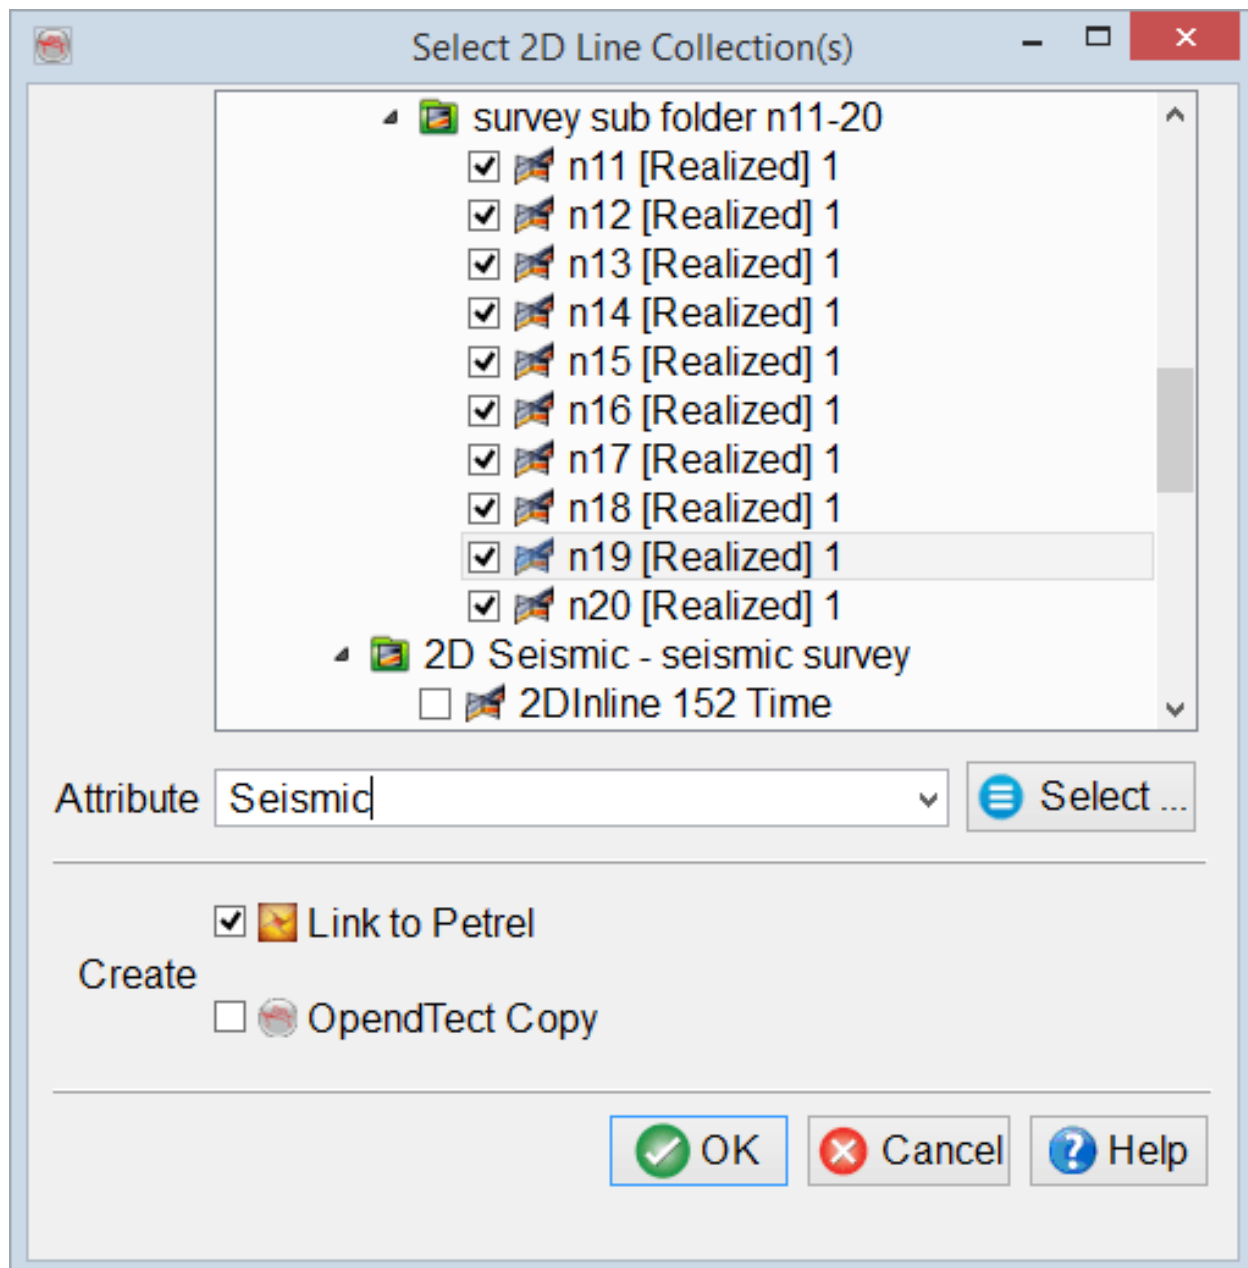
Select 2D Line Collection(s)

survey sub folder n11-20
n11 [Realized] 1
n12 [Realized] 1
n13 [Realized] 1
n14 [Realized] 1
n15 [Realized] 1
n16 [Realized] 1
n17 [Realized] 1
n18 [Realized] 1
n19 [Realized] 1
n20 [Realized] 1
2D Seismic - seismic survey
2DInline 152 Time

Attribute Seismic
Select ...

Create
Link to Petrel
OpendTect Copy

OK
Cancel
Help